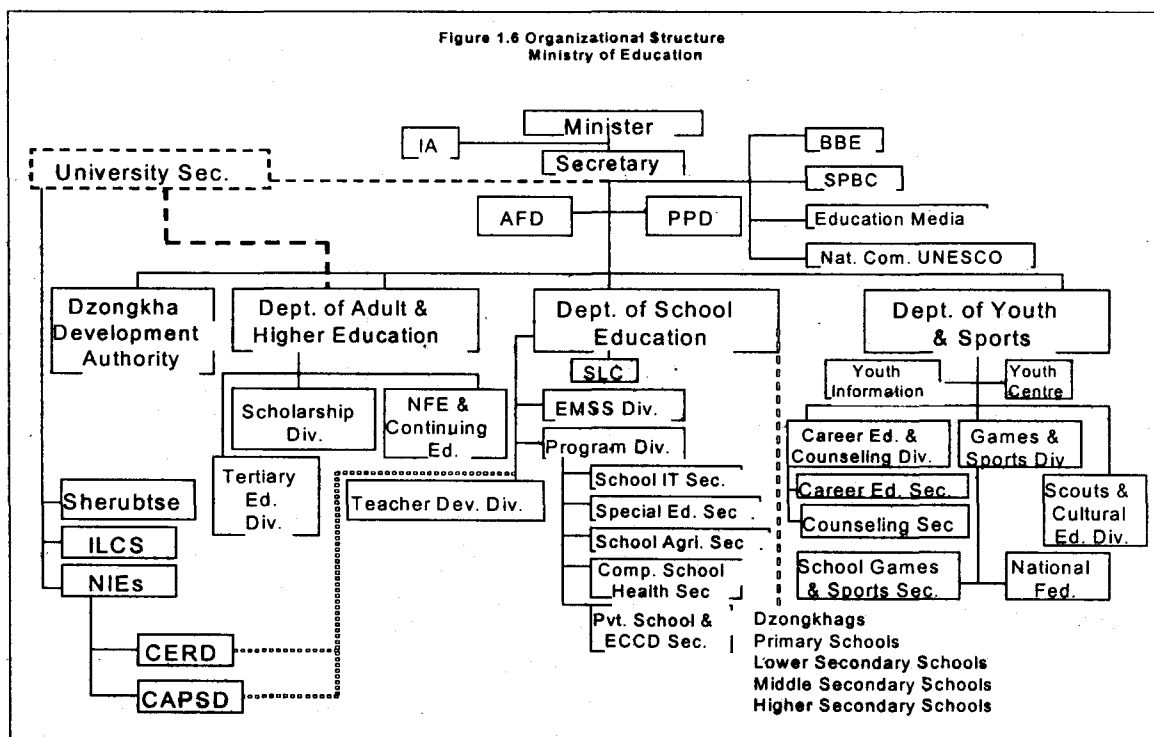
Figure 1.6 Organizational Structure
Ministry of Education

Minister

IA

Secretary

University Sec.

BBE

SPBC

Education Media

Nat. Com. UNESCO

AFD

PPD

Dzongkha Development Authority

Dept. of Adult & Higher Education

Dept. of School Education

Dept. of Youth & Sports

SLC

Youth Information

Youth Centre

Scholarship Div.

NFE & Continuing Ed.

EMSS Div.

Program Div.

Career Ed. & Counseling Div.

Games & Sports Div

Tertiary Ed. Div.

Teacher Dev. Div.

School IT Sec.

Special Ed. Sec

School Agri. Sec

Comp. School Health Sec

Pvt. School & ECCD Sec.

Career Ed. Sec.

Counseling Sec

Scouts & Cultural Ed. Div.

School Games & Sports Sec.

National Fed.

Sherubtse

ILCS

NIEs

CERD

CAPSD

Dzongkhags
Primary Schools
Lower Secondary Schools
Middle Secondary Schools
Higher Secondary Schools